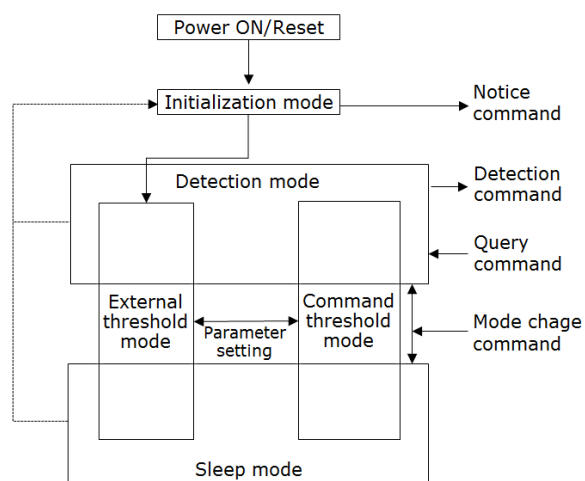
Power ON/Reset

Initialization mode

Notice command

Detection mode

Detection command

Query command

External threshold mode

Parameter setting

Command threshold mode

Mode chage command

Sleep mode